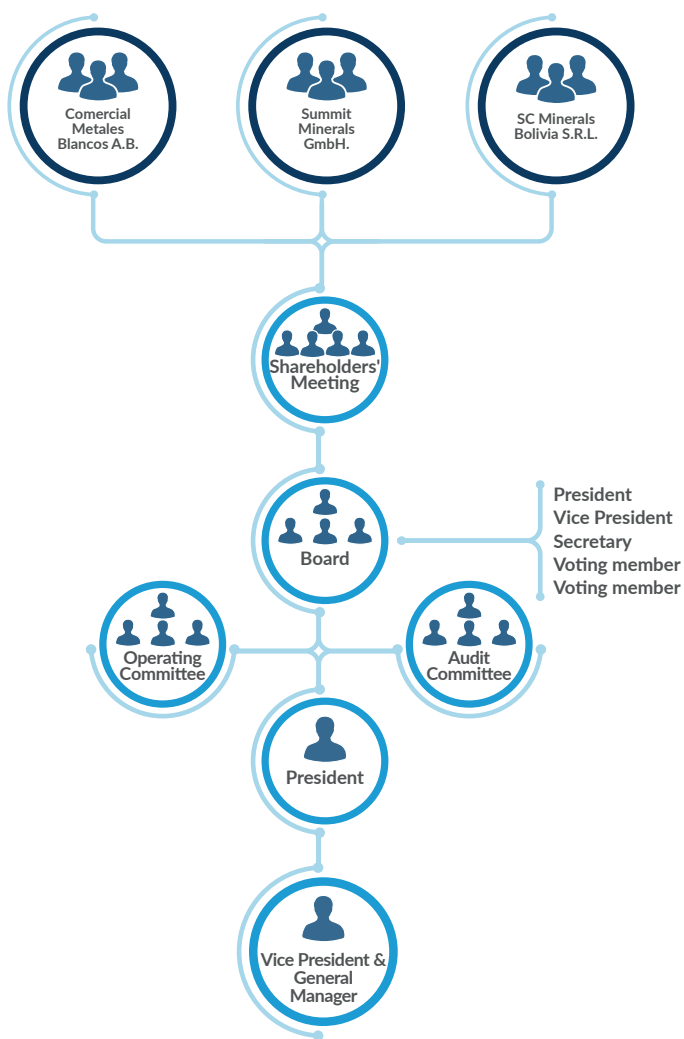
Comercial Metales Blancos A.B.

Summit Minerals GmbH.

SC Minerals Bolivia S.R.L.

Shareholders' Meeting

Board

President
Vice President
Secretary
Voting member
Voting member

Operating Committee

Audit Committee

President

Vice President & General Manager